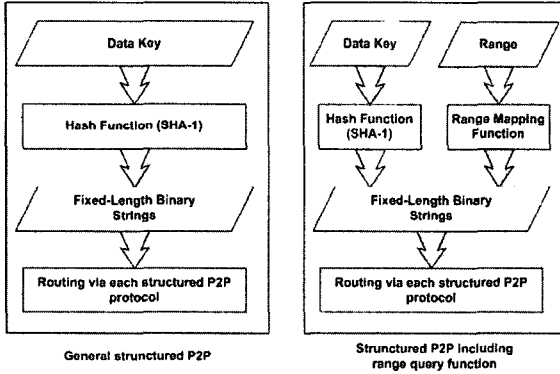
Data Key

Hash Function (SHA-1)

Fixed-Length Binary Strings

Routing via each structured P2P protocol

General structured P2P

Data Key

Range

Hash Function (SHA-1)

Range Mapping Function

Fixed-Length Binary Strings

Routing via each structured P2P protocol

Strunctured P2P including range query function